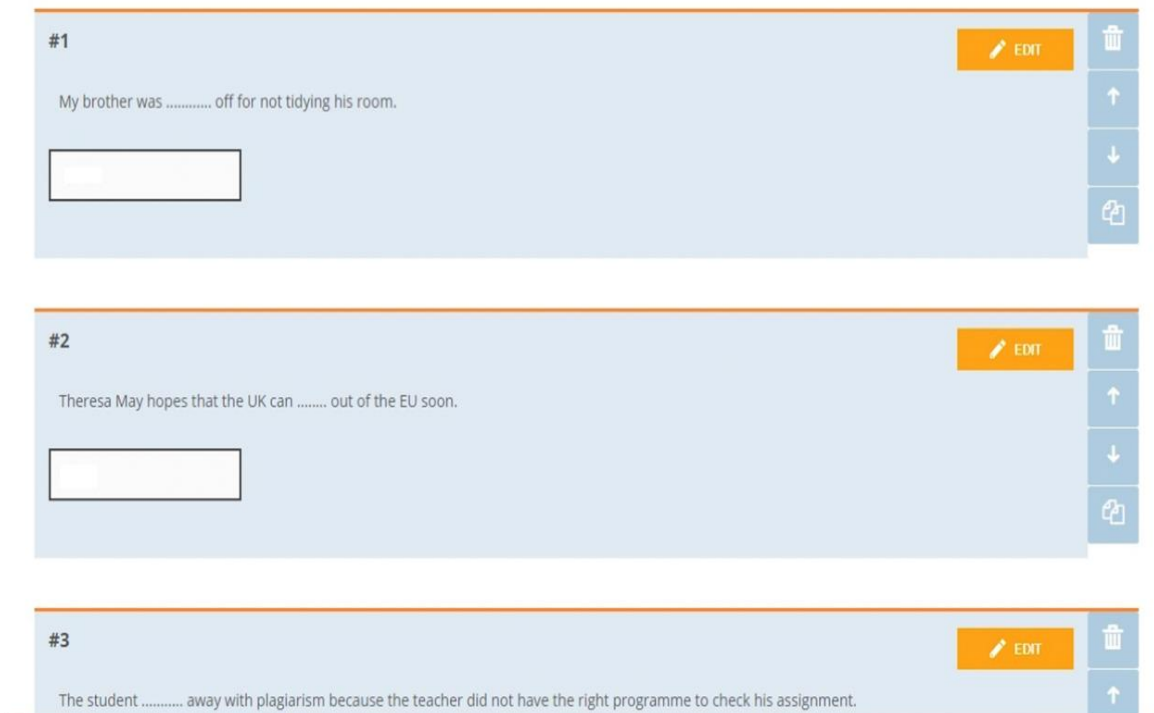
#1

EDIT

My brother was ............ off for not tidying his room.

#2

EDIT

Theresa May hopes that the UK can ........ out of the EU soon.

#3

EDIT

The student ........... away with plagiarism because the teacher did not have the right programme to check his assignment.